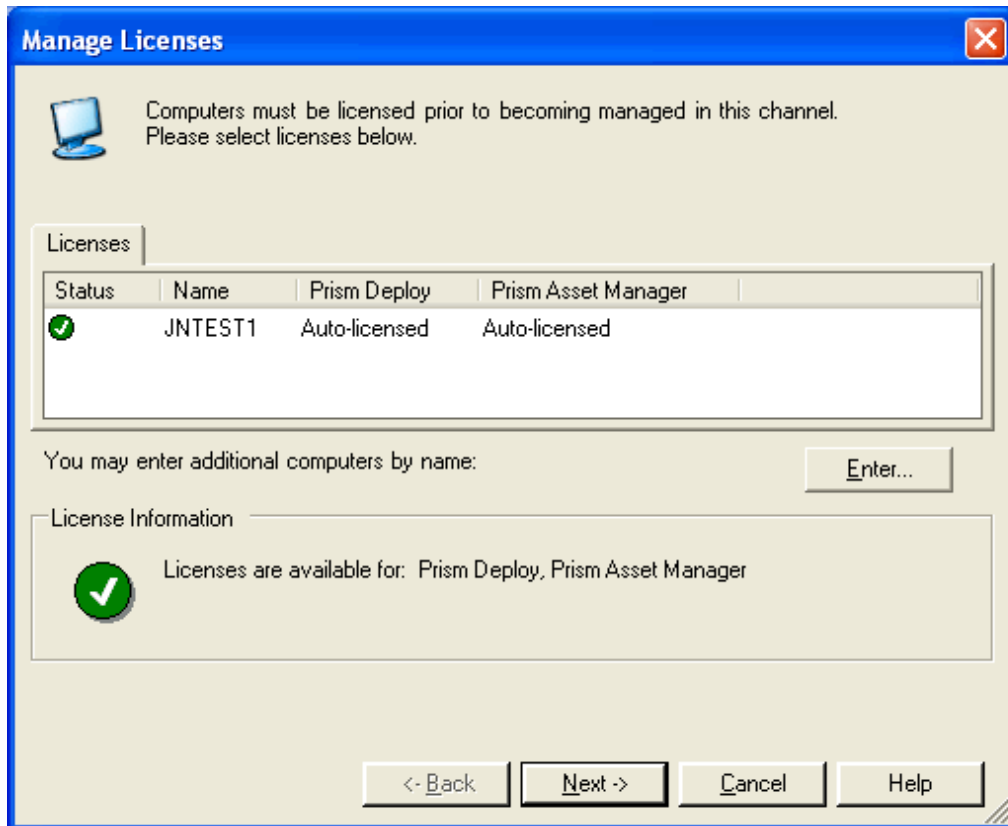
Manage Licenses

Computers must be licensed prior to becoming managed in this channel. Please select licenses below.

Licenses

| Status | Name | Prism Deploy | Prism Asset Manager |
|---|---|---|---|
| | JNTEST1 | Auto-licensed | Auto-licensed |

You may enter additional computers by name:

Enter...

License Information

Licenses are available for: Prism Deploy, Prism Asset Manager

<- Back

Next ->

Cancel

Help